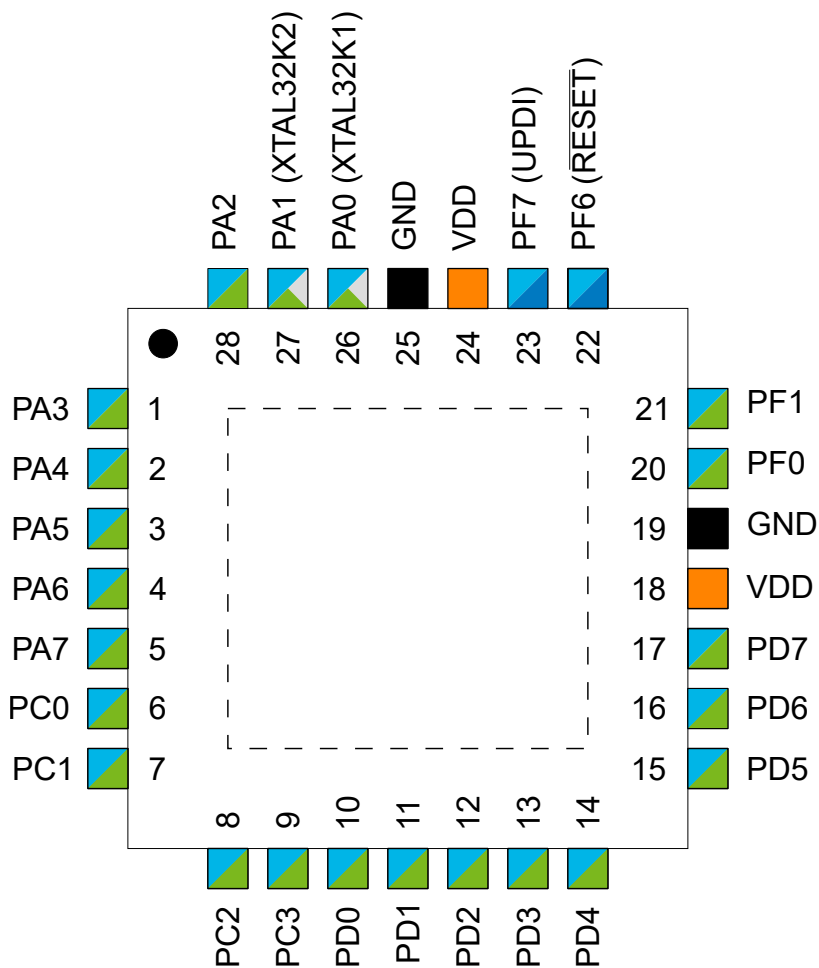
PA2
PA1 (XTAL32K2)
PA0 (XTAL32K1)
GND
VDD
PF7 (UPDI)
PF6 ($\overline{\text{RESET}}$)

28 27 26 25 24 23 22

PA3 1
PA4 2
PA5 3
PA6 4
PA7 5
PC0 6
PC1 7

21 PF1
20 PF0
19 GND
18 VDD
17 PD7
16 PD6
15 PD5

8 9 10 11 12 13 14

PC2
PC3
PD0
PD1
PD2
PD3
PD4